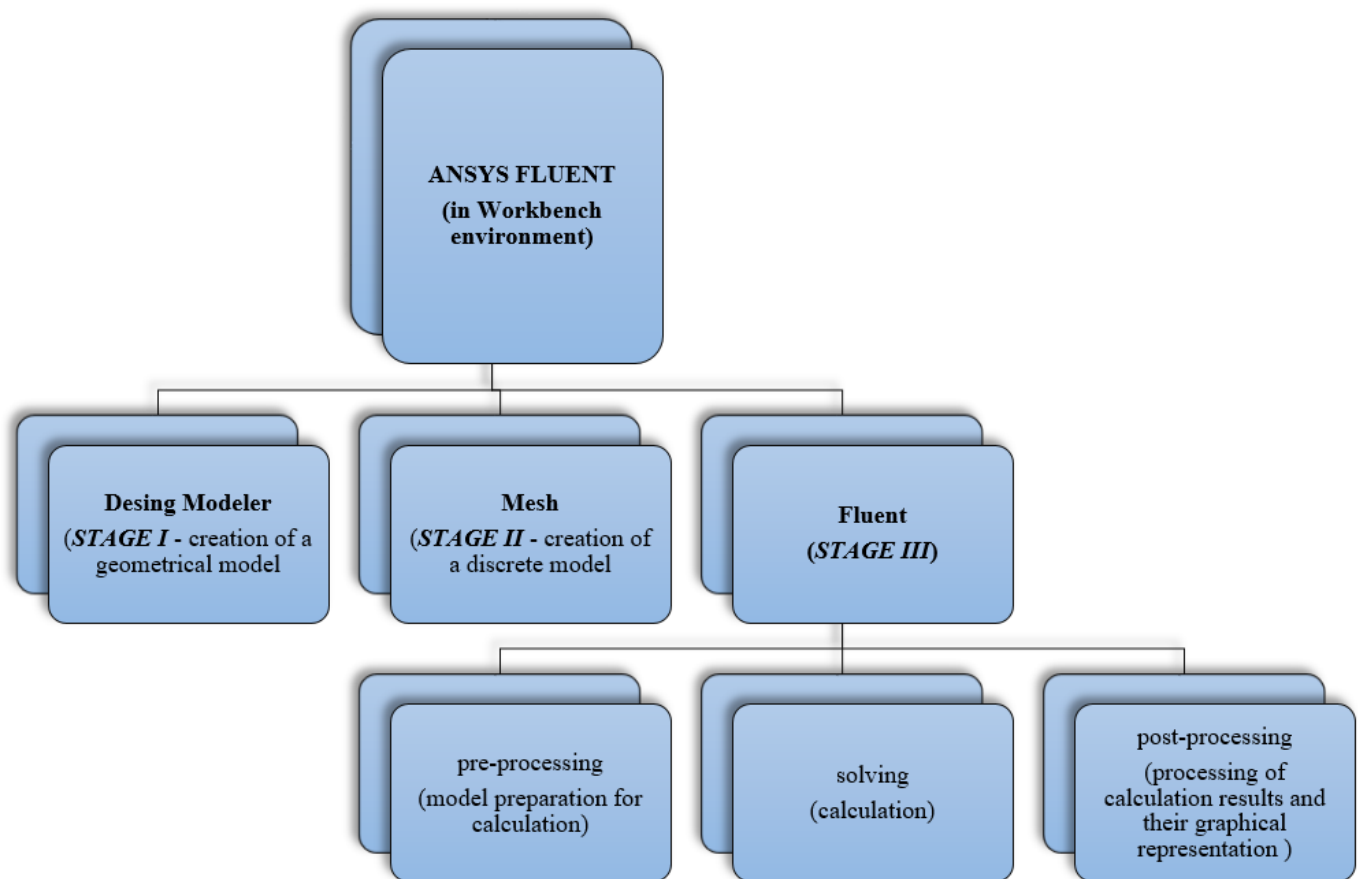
ANSYS FLUENT
(in Workbench environment)

Desing Modeler
(STAGE I - creation of a geometrical model

Mesh
(STAGE II - creation of a discrete model

Fluent
(STAGE III)

pre-processing
(model preparation for calculation)

solving
(calculation)

post-processing
(processing of calculation results and their graphical representation )